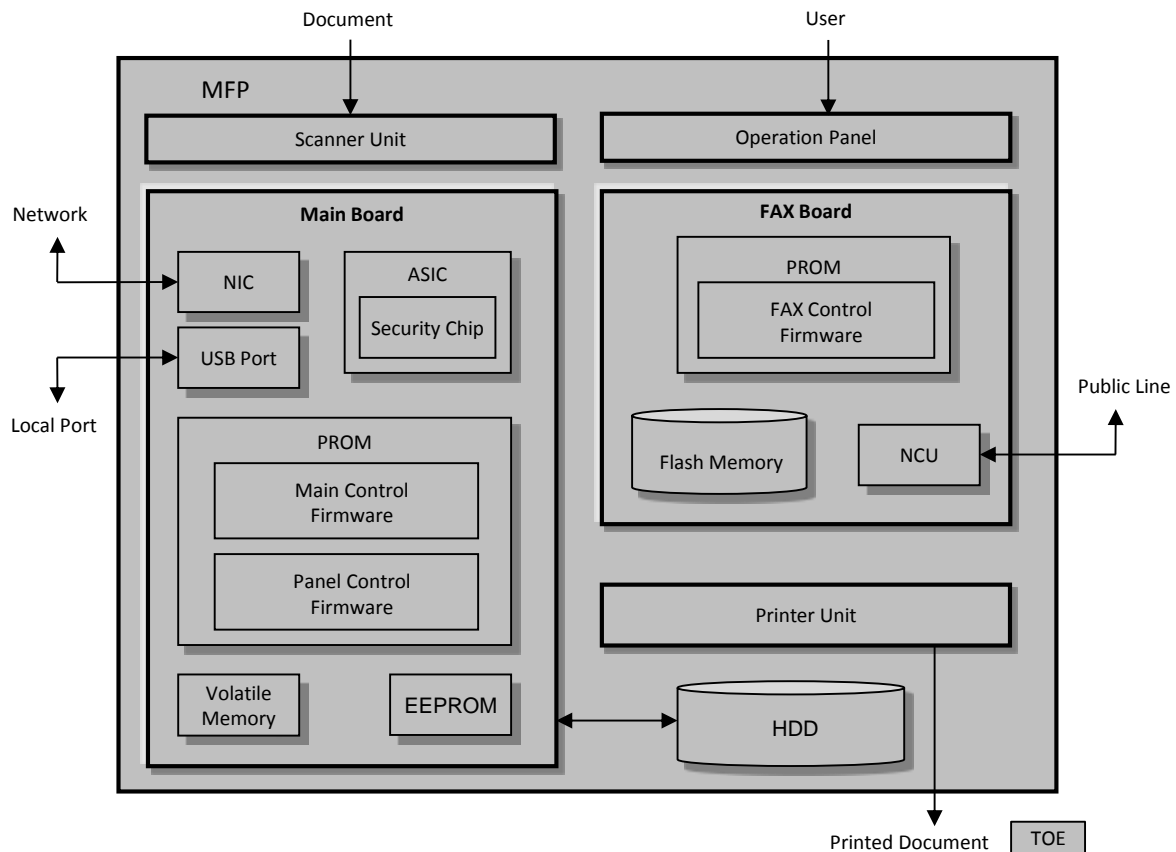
Document

User

MFP

Scanner Unit

Operation Panel

Network

Main Board

NIC

ASIC

Security Chip

USB Port

Local Port

PROM

Main Control Firmware

Panel Control Firmware

Volatile Memory

EEPROM

FAX Board

PROM

FAX Control Firmware

Public Line

Flash Memory

NCU

Printer Unit

HDD

Printed Document

TOE